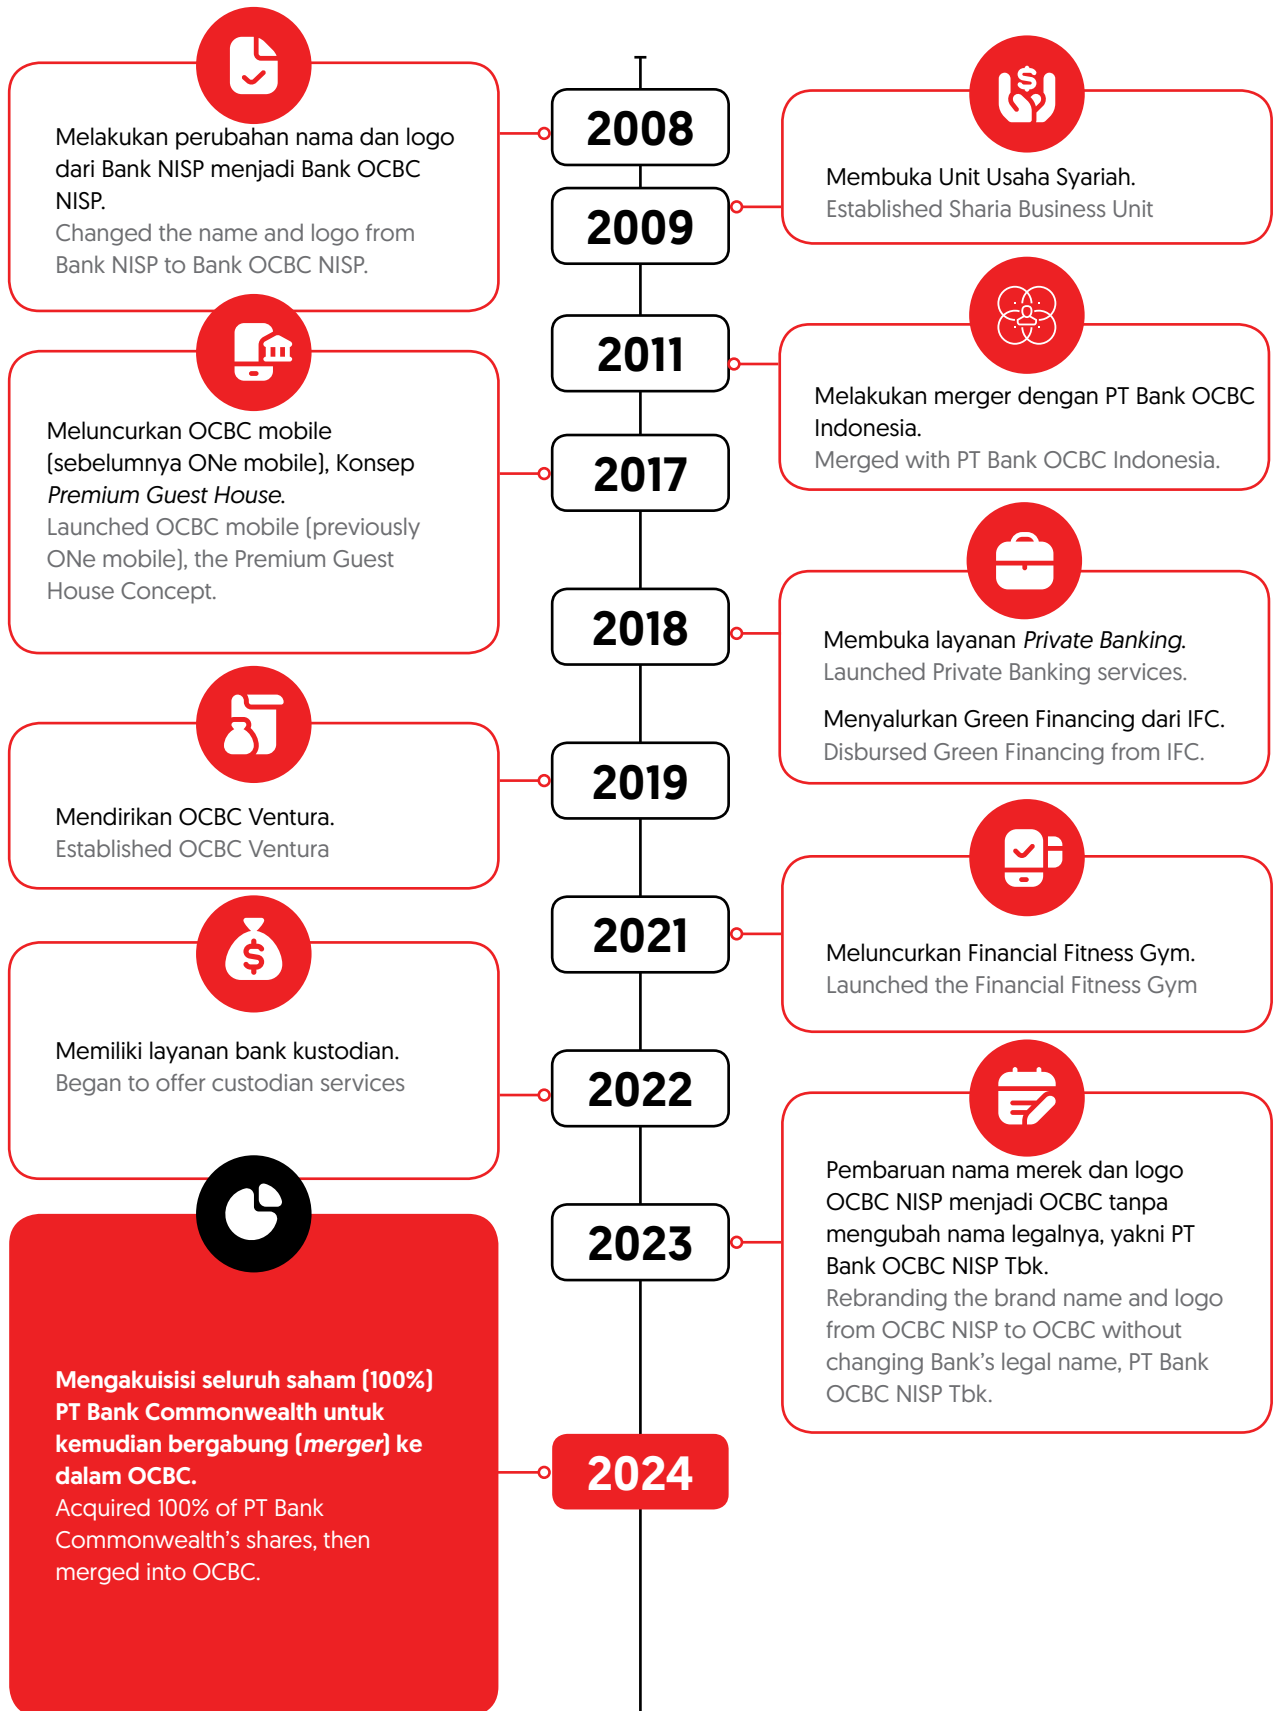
2008

Melakukan perubahan nama dan logo dari Bank NISP menjadi Bank OCBC NISP.
Changed the name and logo from Bank NISP to Bank OCBC NISP.

2009

Membuka Unit Usaha Syariah.
Established Sharia Business Unit

2011

Melakukan merger dengan PT Bank OCBC Indonesia.
Merged with PT Bank OCBC Indonesia.

2017

Meluncurkan OCBC mobile (sebelumnya ONe mobile), Konsep *Premium Guest House*.
Launched OCBC mobile (previously ONe mobile), the Premium Guest House Concept.

2018

Membuka layanan *Private Banking*.
Launched Private Banking services.

Menyalurkan Green Financing dari IFC.
Disbursed Green Financing from IFC.

2019

Mendirikan OCBC Ventura.
Established OCBC Ventura

2021

Meluncurkan Financial Fitness Gym.
Launched the Financial Fitness Gym

2022

Memiliki layanan bank kustodian.
Began to offer custodian services

2023

Pembaruan nama merek dan logo OCBC NISP menjadi OCBC tanpa mengubah nama legalnya, yakni PT Bank OCBC NISP Tbk.
Rebranding the brand name and logo from OCBC NISP to OCBC without changing Bank's legal name, PT Bank OCBC NISP Tbk.

2024

**Mengakuisisi seluruh saham (100%) PT Bank Commonwealth untuk kemudian bergabung (*merger*) ke dalam OCBC.**
Acquired 100% of PT Bank Commonwealth's shares, then merged into OCBC.